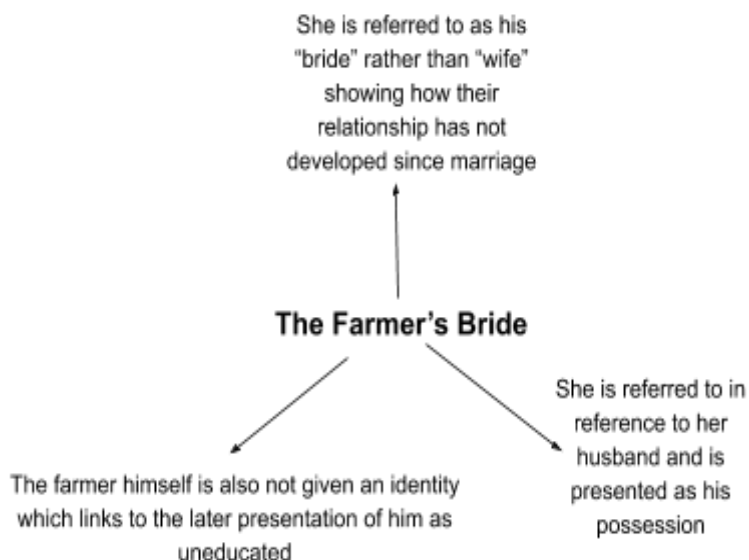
She is referred to as his "bride" rather than "wife" showing how their relationship has not developed since marriage

The Farmer's Bride

The farmer himself is also not given an identity which links to the later presentation of him as uneducated

She is referred to in reference to her husband and is presented as his possession